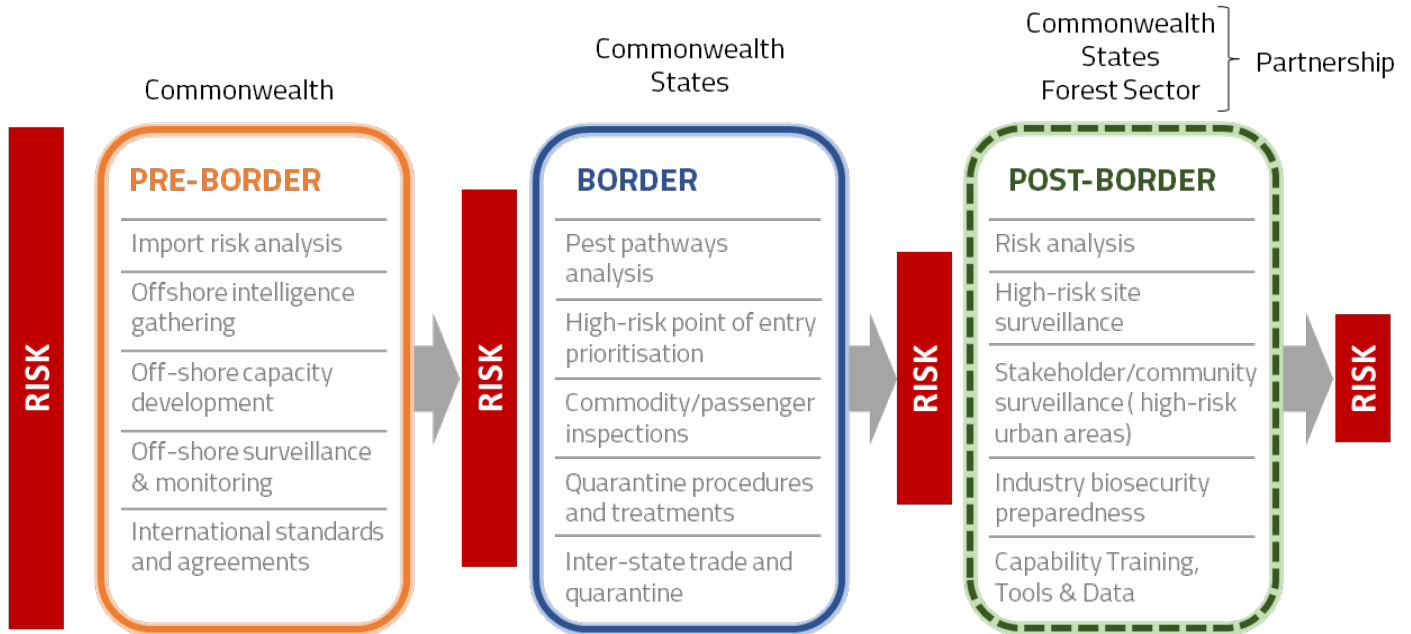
Commonwealth

RISK

PRE-BORDER

Import risk analysis

Offshore intelligence gathering

Off-shore capacity development

Off-shore surveillance & monitoring

International standards and agreements

Commonwealth
States

RISK

BORDER

Pest pathways analysis

High-risk point of entry prioritisation

Commodity/passenger inspections

Quarantine procedures and treatments

Inter-state trade and quarantine

RISK

Commonwealth
States
Forest Sector

Partnership

POST-BORDER

Risk analysis

High-risk site surveillance

Stakeholder/community surveillance ( high-risk urban areas)

Industry biosecurity preparedness

Capability Training, Tools & Data

RISK